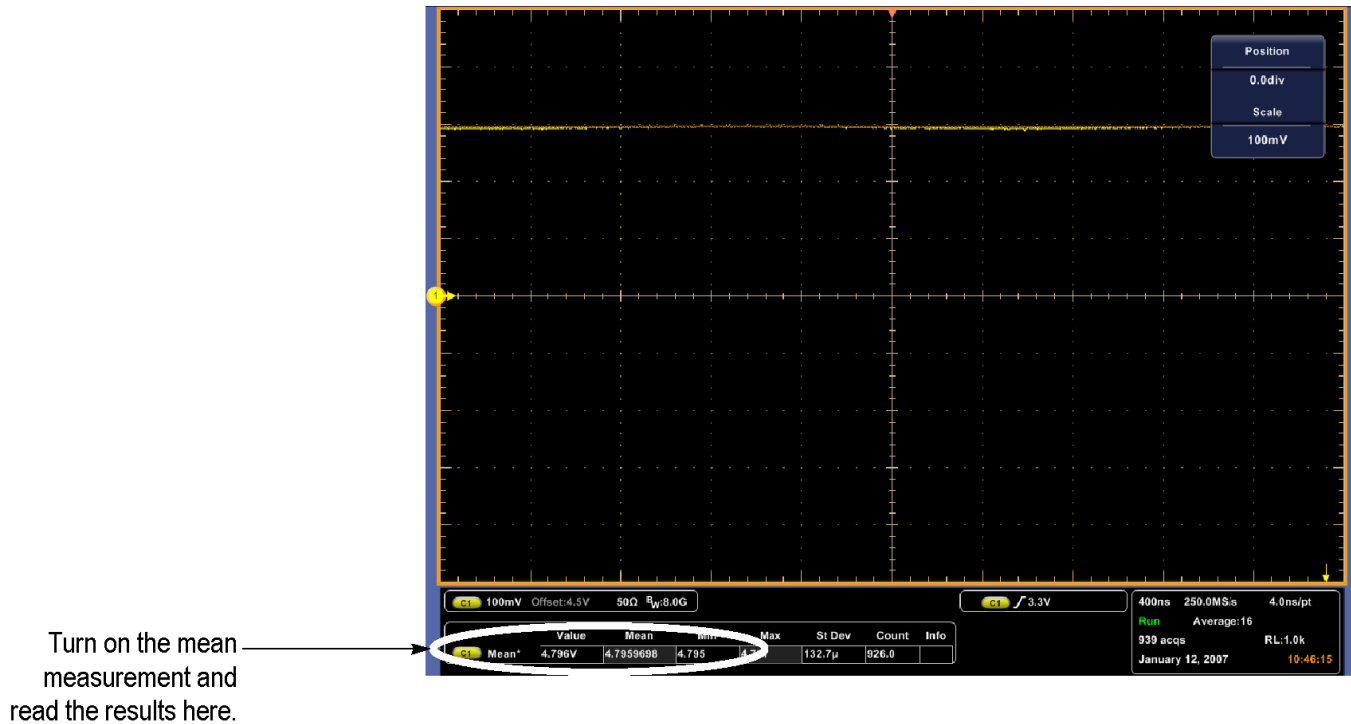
Position
0.0div
Scale
100mV

1

C1 100mV Offset:4.5V 50Ω $B_W$:8.0G

C1 3.3V

400ns 250.0MS/s 4.0ns/pt
Run Average:16
939 acqs RL:1.0k
January 12, 2007 10:46:15

| | Value | Mean | Min | Max | St Dev | Count | Info |
|---|---|---|---|---|---|---|---|
| C1 Mean* | 4.796V | 4.7959698 | 4.795 | 4.7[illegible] | 132.7µ | 926.0 | |

Turn on the mean measurement and read the results here.